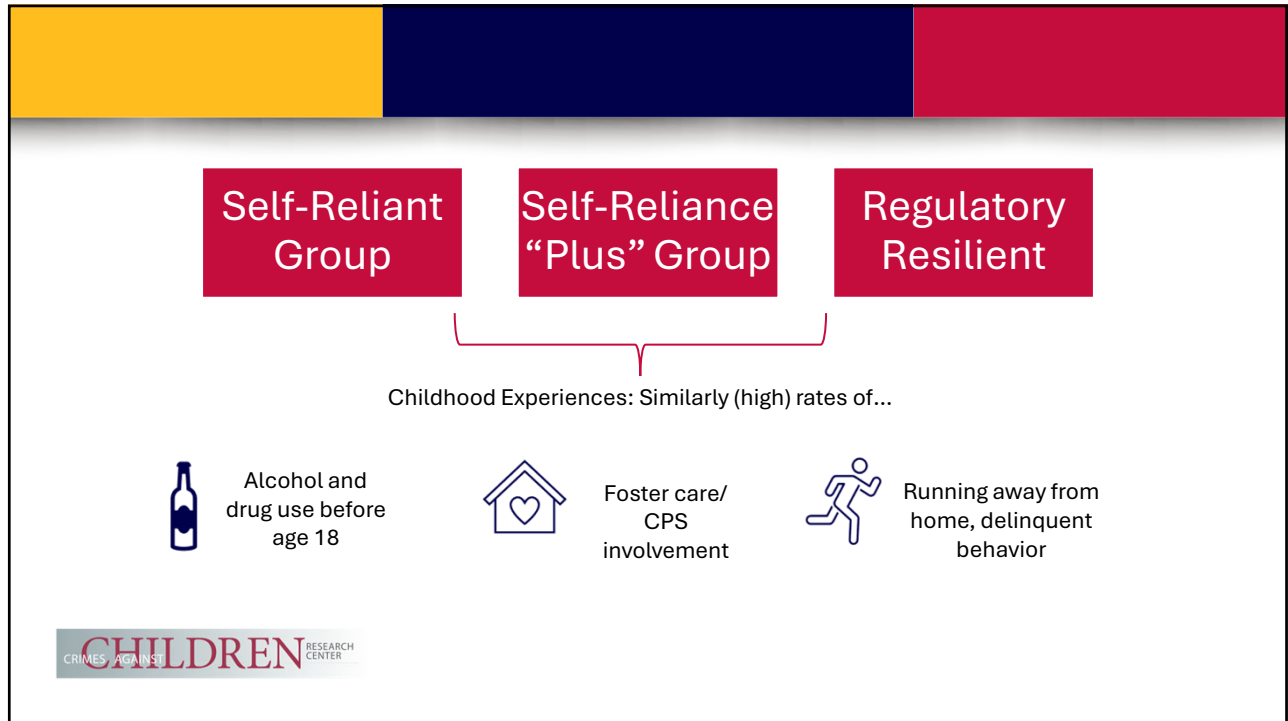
Self-Reliant Group

Self-Reliance "Plus" Group

Regulatory Resilient

Childhood Experiences: Similarly (high) rates of…

Alcohol and drug use before age 18

Foster care/ CPS involvement

Running away from home, delinquent behavior

CRIMES AGAINST CHILDREN RESEARCH CENTER